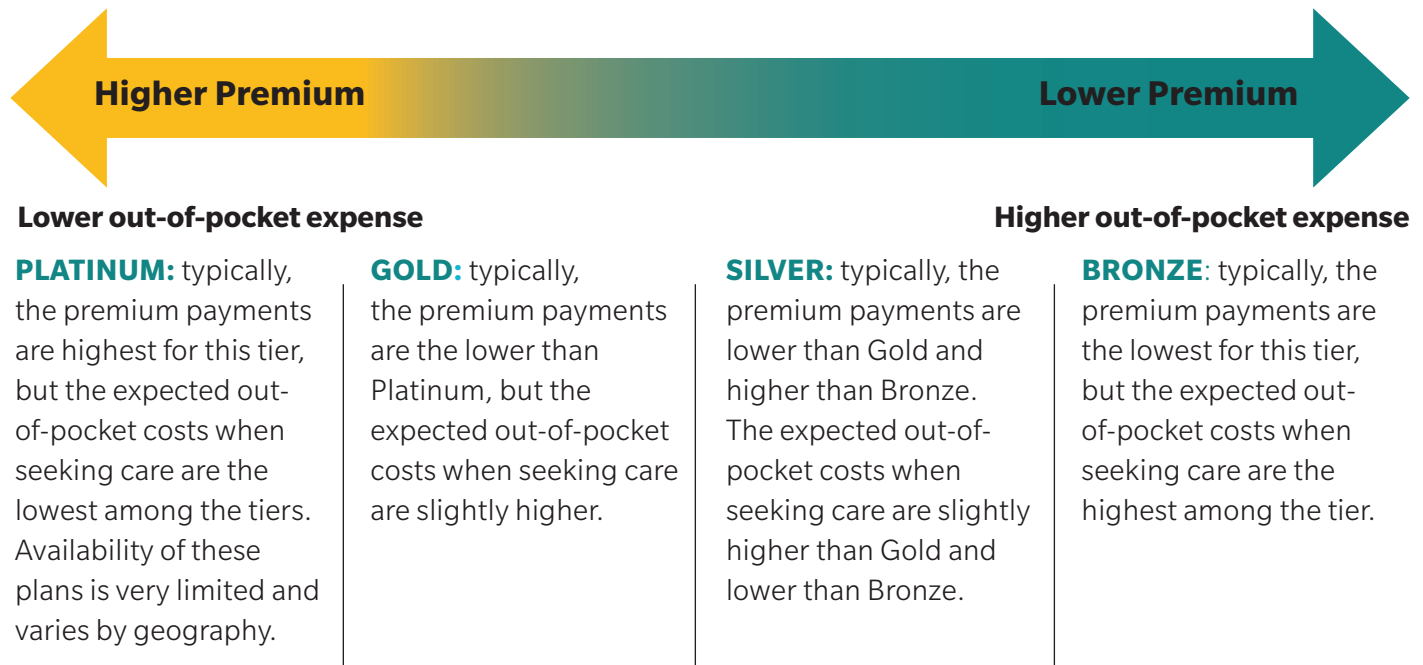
Higher Premium

Lower Premium

Lower out-of-pocket expense

Higher out-of-pocket expense

PLATINUM: typically, the premium payments are highest for this tier, but the expected out-of-pocket costs when seeking care are the lowest among the tiers. Availability of these plans is very limited and varies by geography.

GOLD: typically, the premium payments are the lower than Platinum, but the expected out-of-pocket costs when seeking care are slightly higher.

SILVER: typically, the premium payments are lower than Gold and higher than Bronze. The expected out-of-pocket costs when seeking care are slightly higher than Gold and lower than Bronze.

BRONZE: typically, the premium payments are the lowest for this tier, but the expected out-of-pocket costs when seeking care are the highest among the tier.